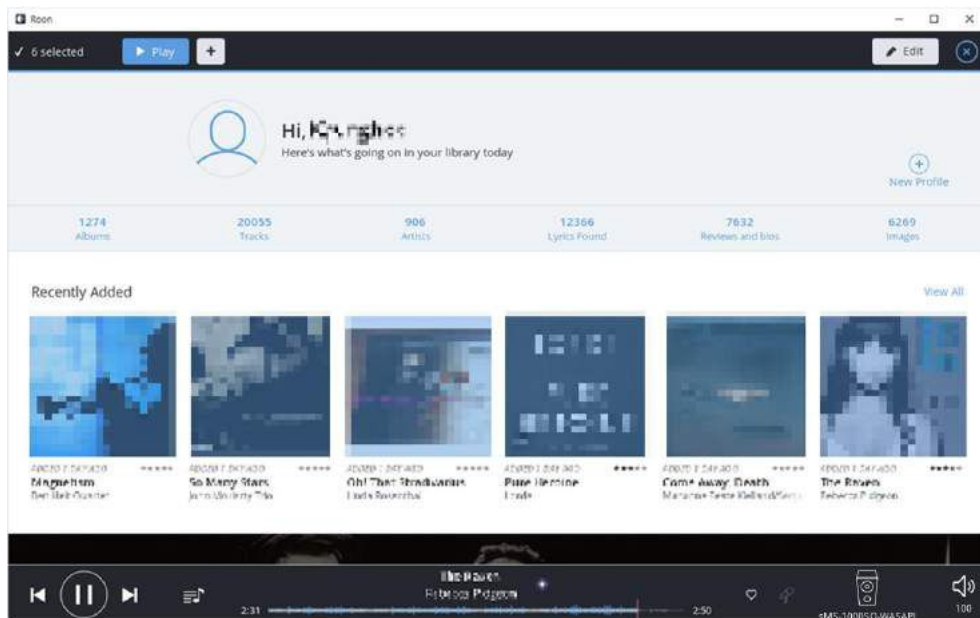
Roon

✓ 6 selected
Play
+
Edit

Hi, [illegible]
Here's what's going on in your library today

New Profile

| 1274 | 20055 | 906 | 12366 | 7632 | 6269 |
|---|---|---|---|---|---|
| Albums | Tracks | Artists | Lyrics Found | Reviews and bios | Images |

Recently Added
View All

ADDED 1 DAY AGO
Magnetism
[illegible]

ADDED 1 DAY AGO
So Many Stars
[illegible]

ADDED 1 DAY AGO
Oh! That Stradivarius
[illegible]

ADDED 1 DAY AGO
Pure Heroine
Lorde

ADDED 1 DAY AGO
Come Away Death
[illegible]

ADDED 1 DAY AGO
The Raven
Rebecca Pidgeon

The Raven
Rebecca Pidgeon
2:31
2:50
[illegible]-WASAPI
100